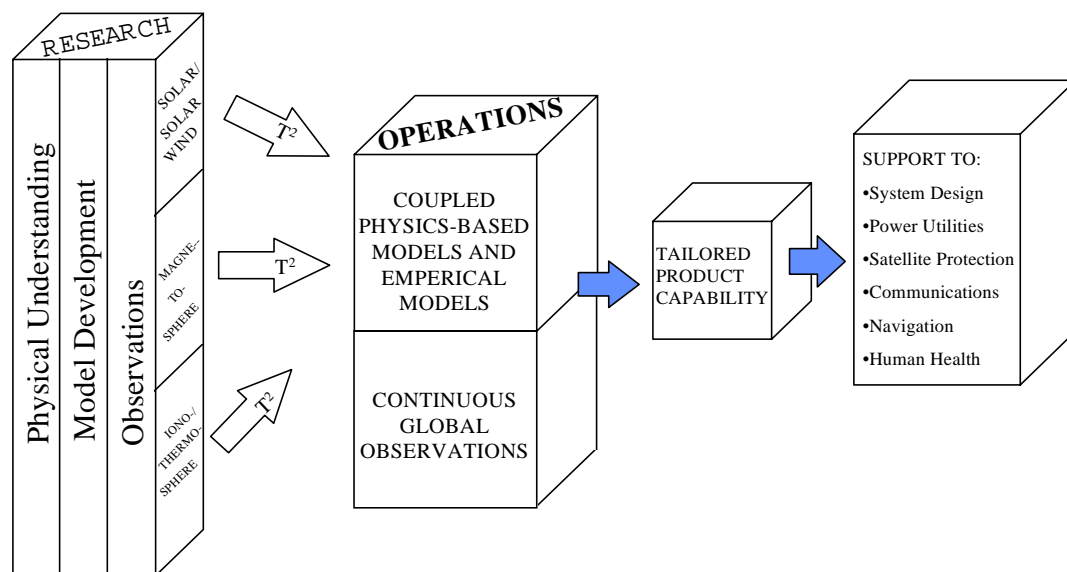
RESEARCH

Physical Understanding

Model Development

Observations

SOLAR/ SOLAR WIND

MAGNE- TO- SPHERE

IONO-/ THERMO- SPHERE

$T^2$

$T^2$

$T^2$

OPERATIONS

COUPLED PHYSICS-BASED MODELS AND EMPERICAL MODELS

CONTINUOUS GLOBAL OBSERVATIONS

TAILORED PRODUCT CAPABILITY

SUPPORT TO:
•System Design
•Power Utilities
•Satellite Protection
•Communications
•Navigation
•Human Health